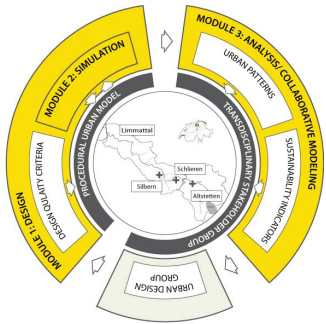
MODULE 2: SIMULATION
MODULE 3: ANALYSIS/ COLLABORATIVE MODELING
URBAN PATTERNS
SUSTAINABILITY INDICATORS
DESIGN QUALITY CRITERIA
MODULE 1: DESIGN
PROCEDURAL URBAN MODEL
TRANSDISCIPLINARY STAKEHOLDER GROUP
Limmattal
Schlieren
Silbern
Altstetten
URBAN DESIGN GROUP